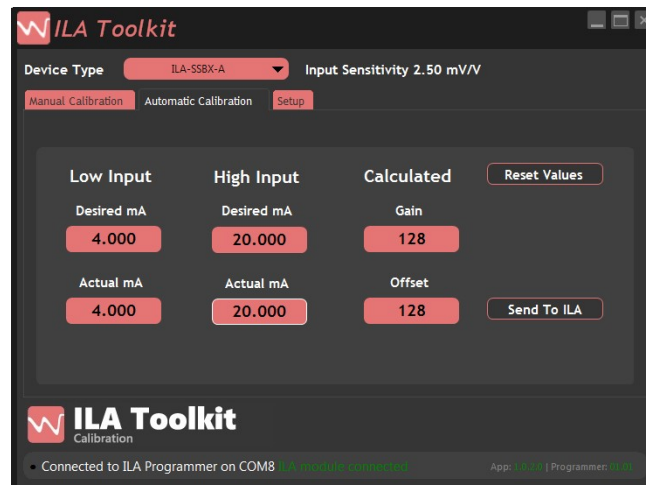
ILA Toolkit

Device Type ILA-SSBX-A Input Sensitivity 2.50 mV/V

Manual Calibration Automatic Calibration Setup

Low Input
Desired mA
4.000
Actual mA
4.000

High Input
Desired mA
20.000
Actual mA
20.000

Calculated
Gain
128
Offset
128

Reset Values

Send To ILA

ILA Toolkit
Calibration

Connected to ILA Programmer on COM8 ILA module connected

App: 1.0.2.0 | Programmer: 01.01